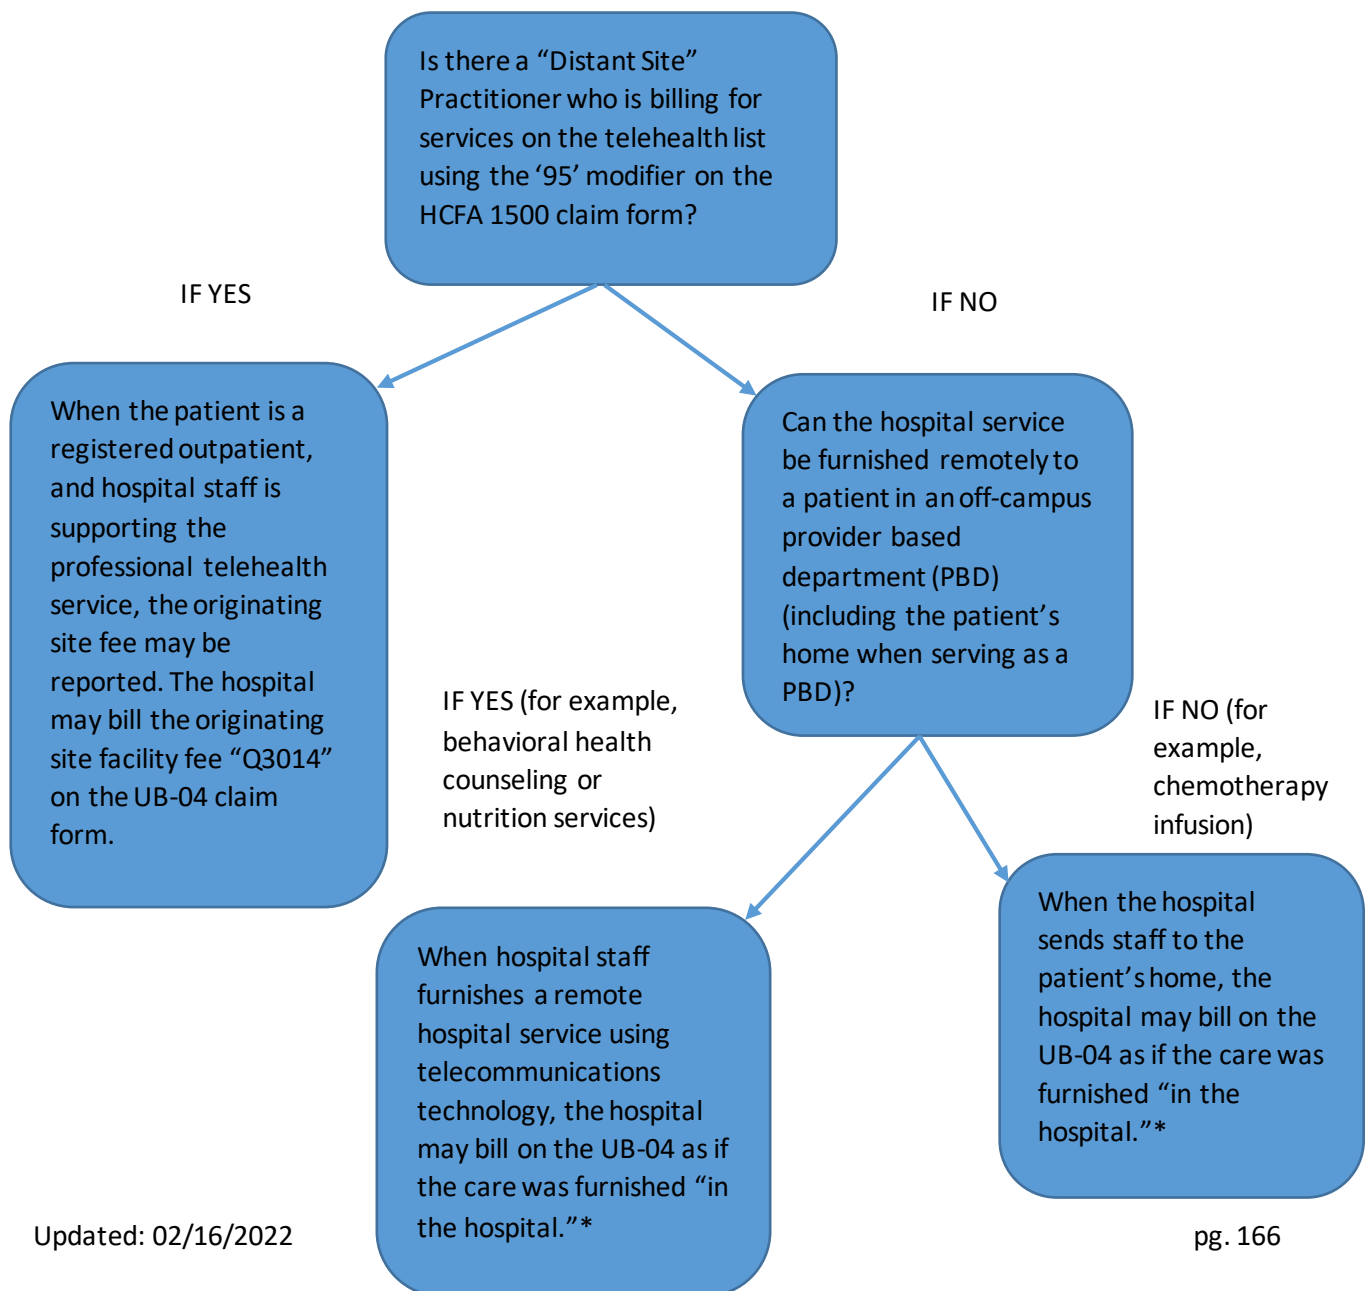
Is there a “Distant Site” Practitioner who is billing for services on the telehealth list using the ‘95’ modifier on the HCFA 1500 claim form?

IF YES

IF NO

When the patient is a registered outpatient, and hospital staff is supporting the professional telehealth service, the originating site fee may be reported. The hospital may bill the originating site facility fee “Q3014” on the UB-04 claim form.

Can the hospital service be furnished remotely to a patient in an off-campus provider based department (PBD) (including the patient’s home when serving as a PBD)?

IF YES (for example, behavioral health counseling or nutrition services)

IF NO (for example, chemotherapy infusion)

When hospital staff furnishes a remote hospital service using telecommunications technology, the hospital may bill on the UB-04 as if the care was furnished “in the hospital.”*

When the hospital sends staff to the patient’s home, the hospital may bill on the UB-04 as if the care was furnished “in the hospital.”*

Updated: 02/16/2022

pg. 166